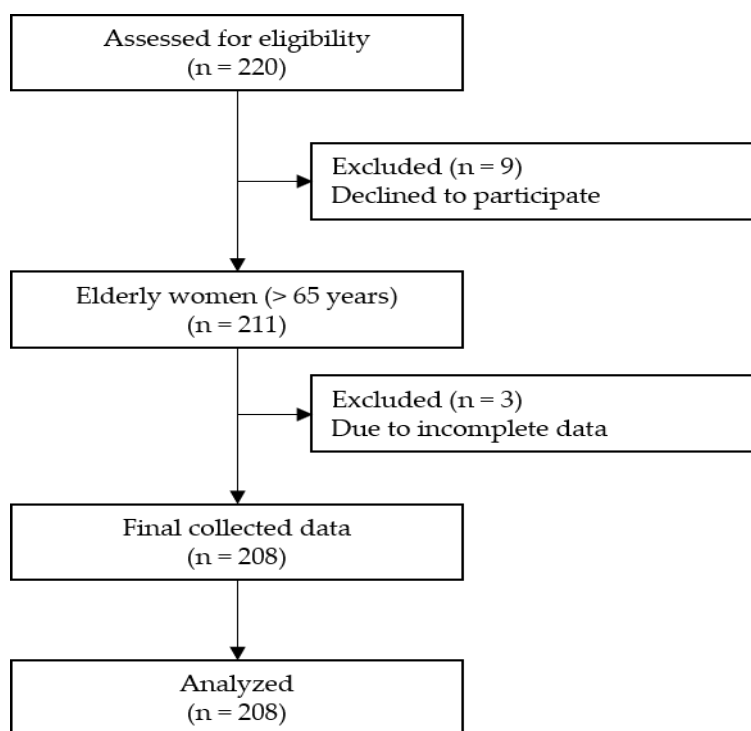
Assessed for eligibility
(n = 220)

Excluded (n = 9)
Declined to participate

Elderly women (> 65 years)
(n = 211)

Excluded (n = 3)
Due to incomplete data

Final collected data
(n = 208)

Analyzed
(n = 208)